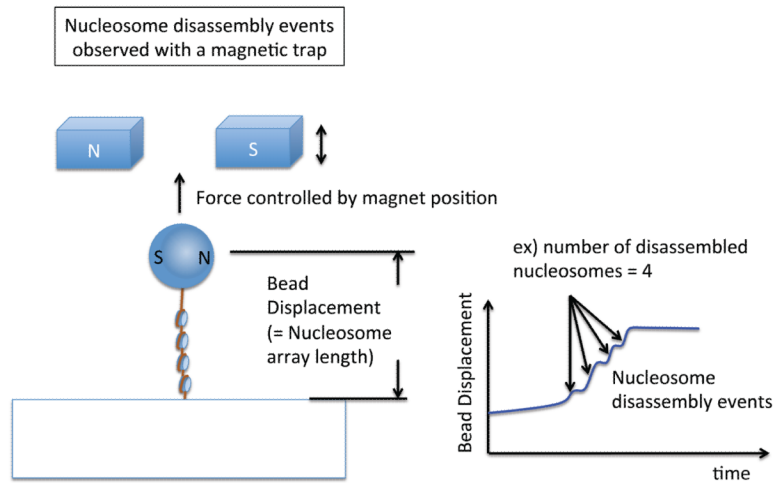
Nucleosome disassembly events observed with a magnetic trap

N

S

Force controlled by magnet position

S N

Bead Displacement (= Nucleosome array length)

ex) number of disassembled nucleosomes = 4

Bead Displacement

Nucleosome disassembly events

time